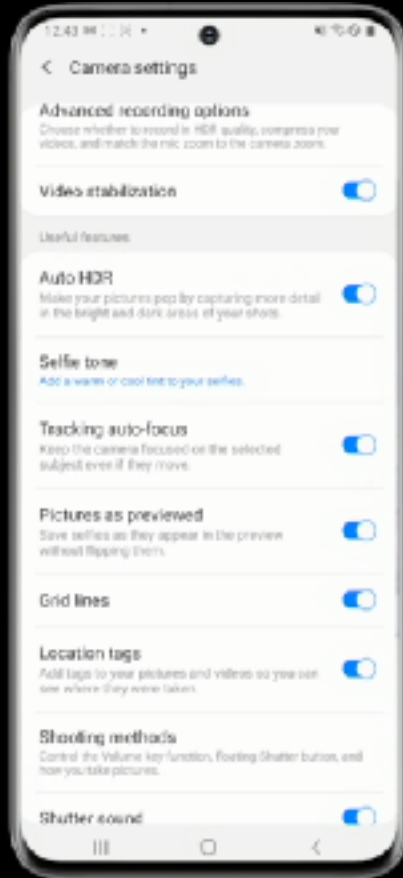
12:43

Camera settings

Advanced recording options
Choose whether to record in HDR quality, compress your videos, and match the mic zoom to the camera zoom.

Video stabilization

Useful features

Auto HDR
Make your pictures pop by capturing more detail in the bright and dark areas of your shots.

Selfie tone
Add a warm or cool tint to your selfies.

Tracking auto-focus
Keep the camera focused on the selected subject even if they move.

Pictures as previewed
Save selfies as they appear in the preview without flipping them.

Grid lines

Location tags
Add tags to your pictures and videos so you can see where they were taken.

Shooting methods
Control the Volume key function, floating Shutter button, and how you take pictures.

Shutter sound